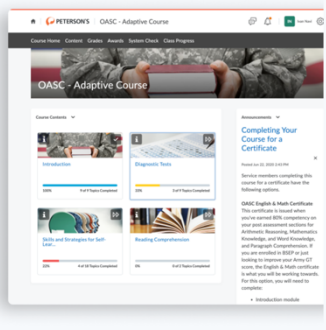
PETERSON'S | OASC - Adaptive Course

Course Home Contents Grades Awards System Check Class Progress

OASC - Adaptive Course

Course Contents

1
Introduction
100% 4 of 4 Topics Complete

2
Diagnostic Tests
33% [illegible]

3
Skills and Strategies for Self-Lear...
23% 4 of 18 Topics Complete

4
Reading Comprehension
0% 0 of 11 Topics Complete

Announcements

Completing Your Course for a Certificate

Posted Jun 22, 2020 2:43 PM

Service members completing this course for a certificate have the following options.

OASC English & Math Certificate
This certificate is issued when you've earned 80% competency on your post assessment sections for Arithmetic Reasoning, Mathematics Knowledge, and Word Knowledge, and Paragraph Comprehension. If you are enrolled in BSEP or just looking to improve your Army GT score, the English & Math certificate is what you will be working towards. For this option, you will need to complete:

• Introduction module